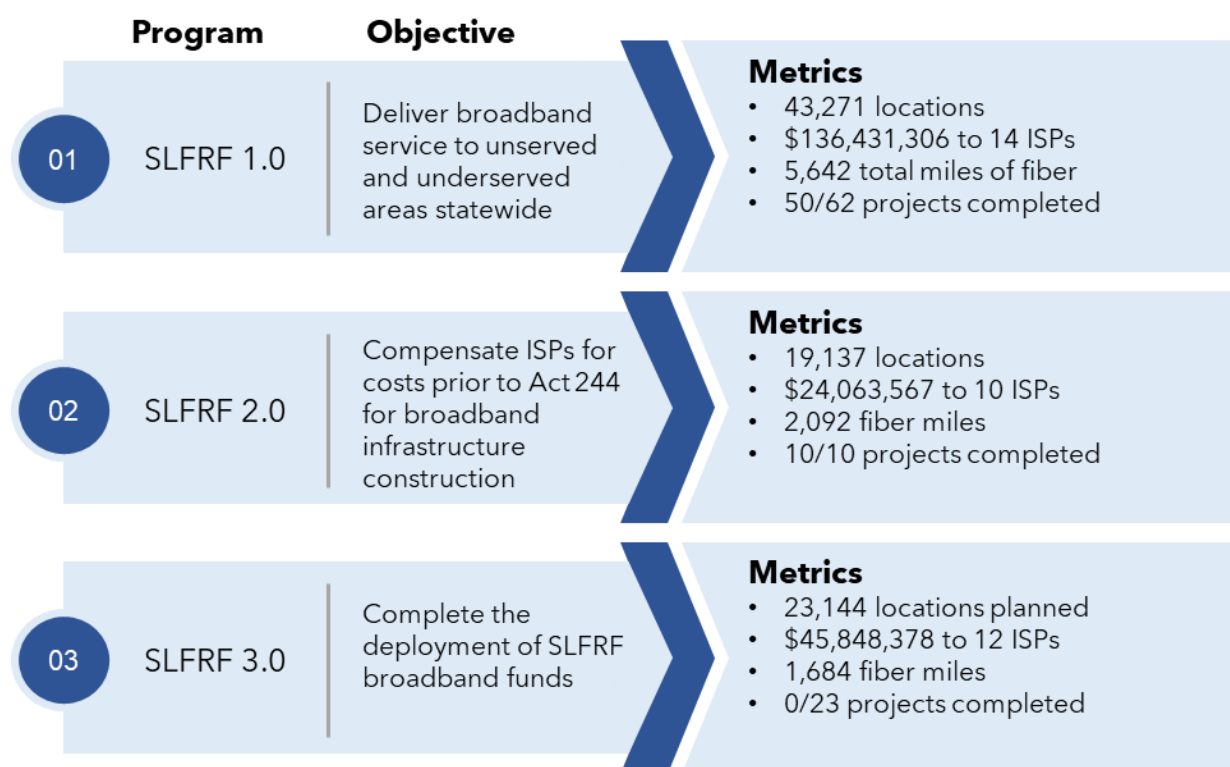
Program

Objective

01

SLFRF 1.0

Deliver broadband service to unserved and underserved areas statewide

Metrics
• 43,271 locations
• $136,431,306 to 14 ISPs
• 5,642 total miles of fiber
• 50/62 projects completed

02

SLFRF 2.0

Compensate ISPs for costs prior to Act 244 for broadband infrastructure construction

Metrics
• 19,137 locations
• $24,063,567 to 10 ISPs
• 2,092 fiber miles
• 10/10 projects completed

03

SLFRF 3.0

Complete the deployment of SLFRF broadband funds

Metrics
• 23,144 locations planned
• $45,848,378 to 12 ISPs
• 1,684 fiber miles
• 0/23 projects completed